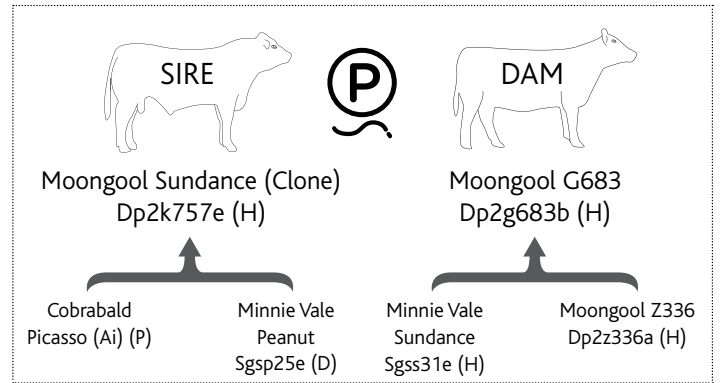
SIRE

P

DAM

Moongool Sundance (Clone)
Dp2k757e (H)

Moongool G683
Dp2g683b (H)

Cobrabald
Picasso (Ai) (P)

Minnie Vale
Peanut
Sgsp25e (D)

Minnie Vale
Sundance
Sgss31e (H)

Moongool Z336
Dp2z336a (H)